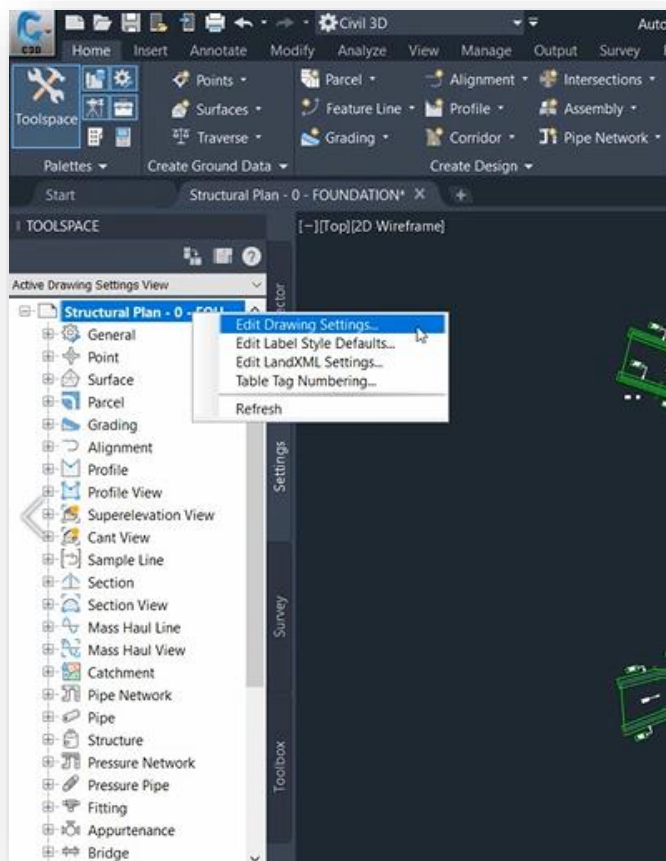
C3D Civil 3D Auto

Home Insert Annotate Modify Analyze View Manage Output Survey

Toolspace

Points ▾
Surfaces ▾
Traverse ▾

Parcel ▾
Feature Line ▾
Grading ▾

Alignment ▾
Profile ▾
Corridor ▾

Intersections ▾
Assembly ▾
Pipe Network ▾

Palettes ▾ Create Ground Data ▾ Create Design ▾

Start Structural Plan - 0 - FOUNDATION* ×

TOOLSPACE

Active Drawing Settings View

Structural Plan - 0 - FOU

General
Point
Surface
Parcel
Grading
Alignment
Profile
Profile View
Superelevation View
Cant View
Sample Line
Section
Section View
Mass Haul Line
Mass Haul View
Catchment
Pipe Network
Pipe
Structure
Pressure Network
Pressure Pipe
Fitting
Appurtenance
Bridge

Edit Drawing Settings...
Edit Label Style Defaults...
Edit LandXML Settings...
Table Tag Numbering...
Refresh

ctor
Settings
Survey
Toolbox

[−][Top][2D Wireframe]